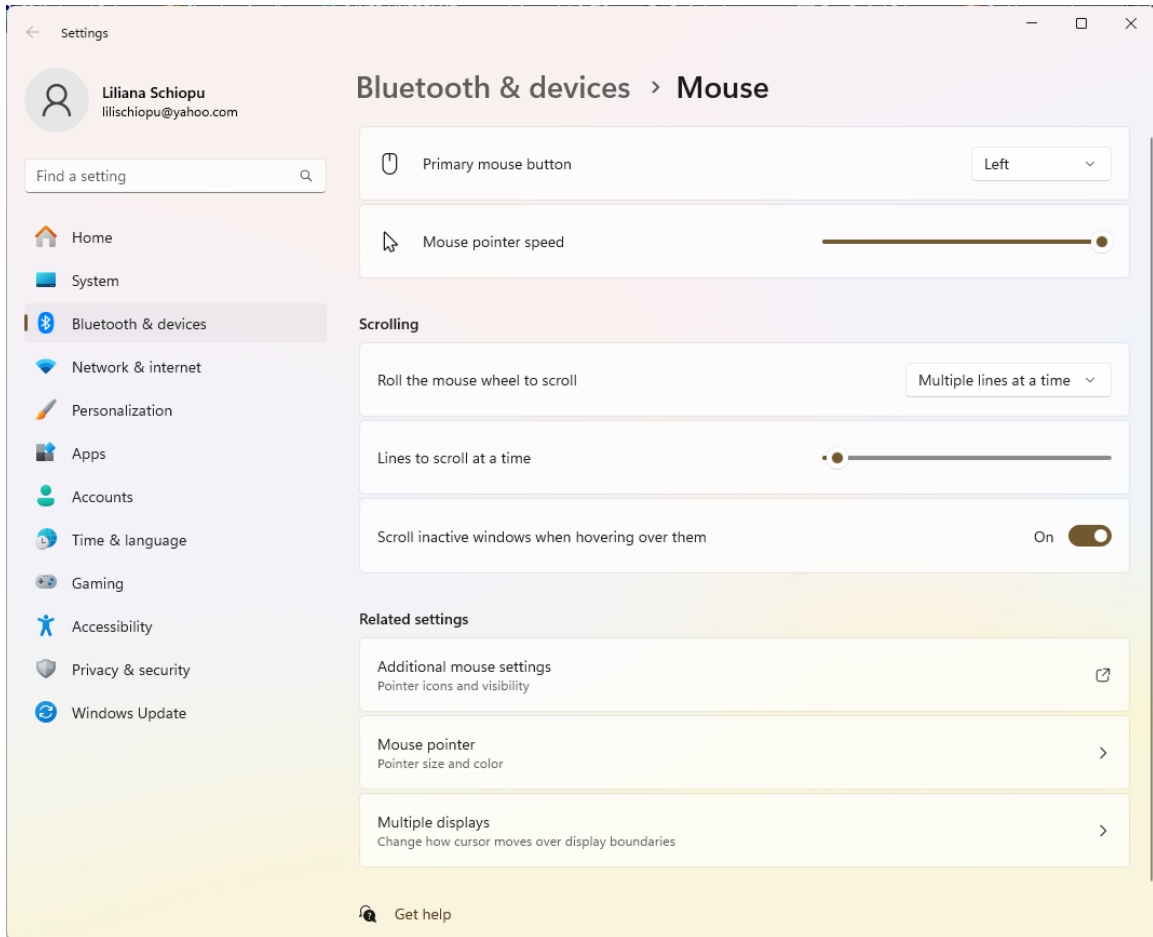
Settings

Liliana Schiopu
lilischiopu@yahoo.com

Find a setting

Home
System
Bluetooth & devices
Network & internet
Personalization
Apps
Accounts
Time & language
Gaming
Accessibility
Privacy & security
Windows Update

Bluetooth & devices > Mouse

Primary mouse button
Left

Mouse pointer speed

Scrolling

Roll the mouse wheel to scroll
Multiple lines at a time

Lines to scroll at a time

Scroll inactive windows when hovering over them
On

Related settings

Additional mouse settings
Pointer icons and visibility

Mouse pointer
Pointer size and color

Multiple displays
Change how cursor moves over display boundaries

Get help